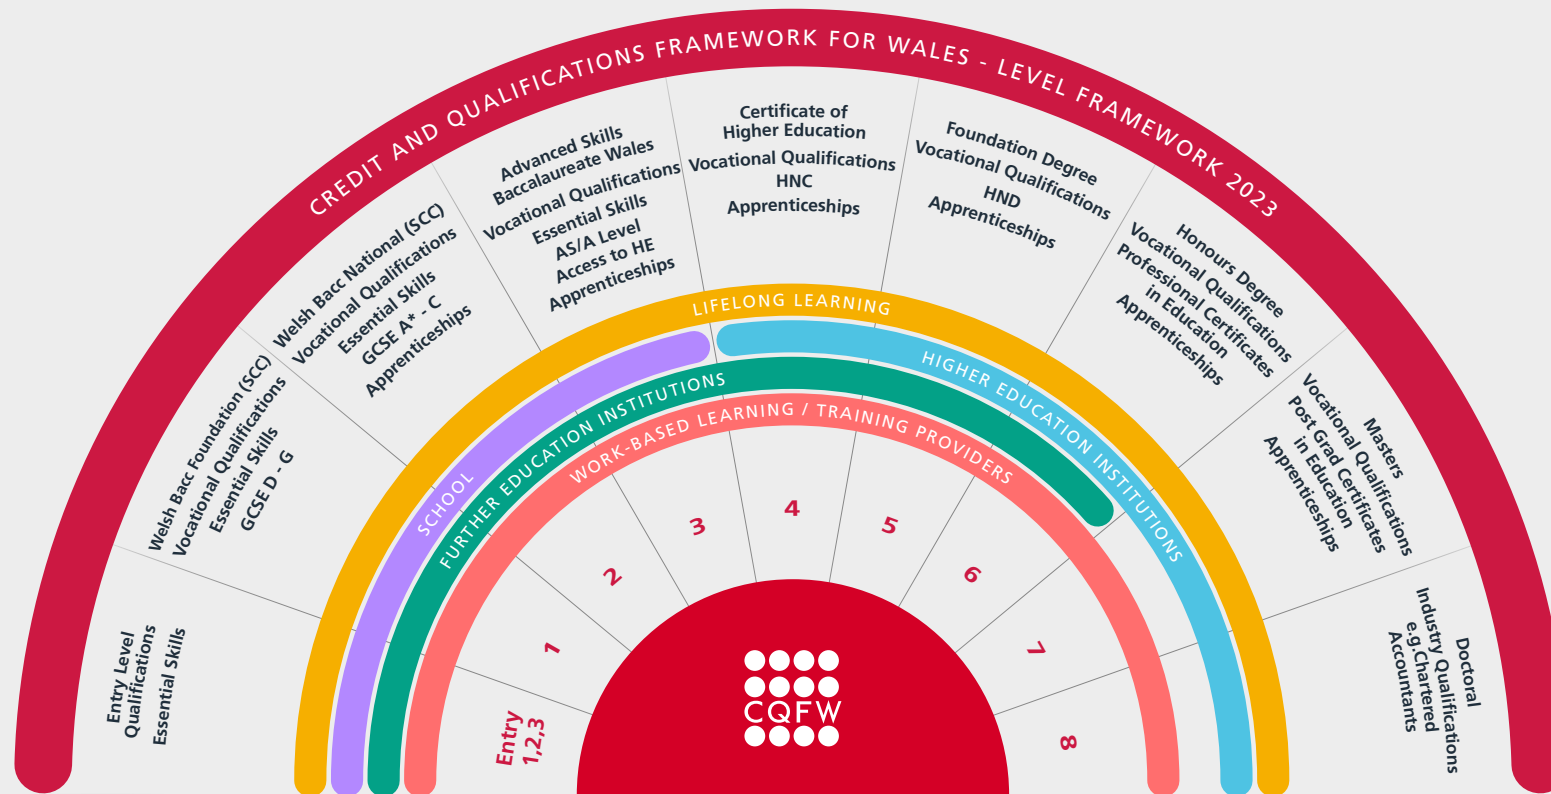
CREDIT AND QUALIFICATIONS FRAMEWORK FOR WALES - LEVEL FRAMEWORK 2023

Entry Level Qualifications
Essential Skills

Welsh Bacc Foundation (SCC)
Vocational Qualifications
Essential Skills
GCSE D - G

Welsh Bacc National (SCC)
Vocational Qualifications
Essential Skills
GCSE A* - C
Apprenticeships

Advanced Skills
Baccalaureate Wales
Vocational Qualifications
Essential Skills
AS/A Level
Access to HE
Apprenticeships

Certificate of
Higher Education
Vocational Qualifications
HNC
Apprenticeships

Foundation Degree
Vocational Qualifications
HND
Apprenticeships

Honours Degree
Vocational Qualifications
Professional Certificates
in Education
Apprenticeships

Masters
Vocational Qualifications
Post Grad Certificates
in Education
Apprenticeships

Doctoral
Industry Qualifications
e.g.Chartered
Accountants

LIFELONG LEARNING
SCHOOL
HIGHER EDUCATION INSTITUTIONS
FURTHER EDUCATION INSTITUTIONS
WORK-BASED LEARNING / TRAINING PROVIDERS

Entry 1,2,3
1
2
3
4
5
6
7
8

CQFW